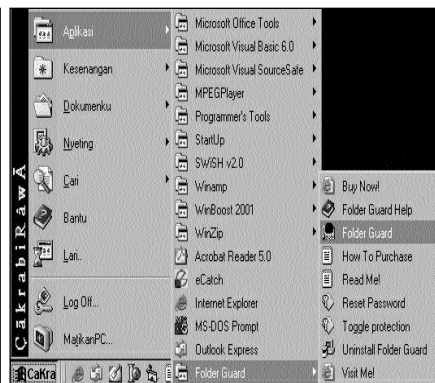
CakraBiRawA

Aplikasi
Kesenangan
Dokumenku
Nyeting
Cari
Bantu
Lari..
Log Off...
MatikanPC...

Microsoft Office Tools
Microsoft Visual Basic 6.0
Microsoft Visual SourceSafe
MPEGPlayer
Programmer's Tools
StartUp
SWiSH v2.0
Winamp
WinBoost 2001
WinZip
Acrobat Reader 5.0
eCatch
Internet Explorer
MS-DOS Prompt
Outlook Express
Folder Guard

Buy Now!
Folder Guard Help
Folder Guard
How To Purchase
Read Me!
Reset Password
Toggle protection
Uninstall Folder Guard
Visit Me!

CaKra